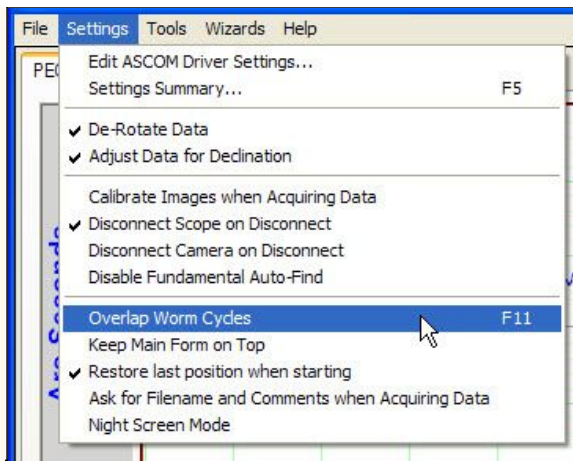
File Settings Tools Wizards Help

PE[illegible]

Edit ASCOM Driver Settings...
Settings Summary... F5

✔ De-Rotate Data
✔ Adjust Data for Declination

Calibrate Images when Acquiring Data
✔ Disconnect Scope on Disconnect
Disconnect Camera on Disconnect
Disable Fundamental Auto-Find

Overlap Worm Cycles F11
Keep Main Form on Top
✔ Restore last position when starting
Ask for Filename and Comments when Acquiring Data
Night Screen Mode

Arc Seconds